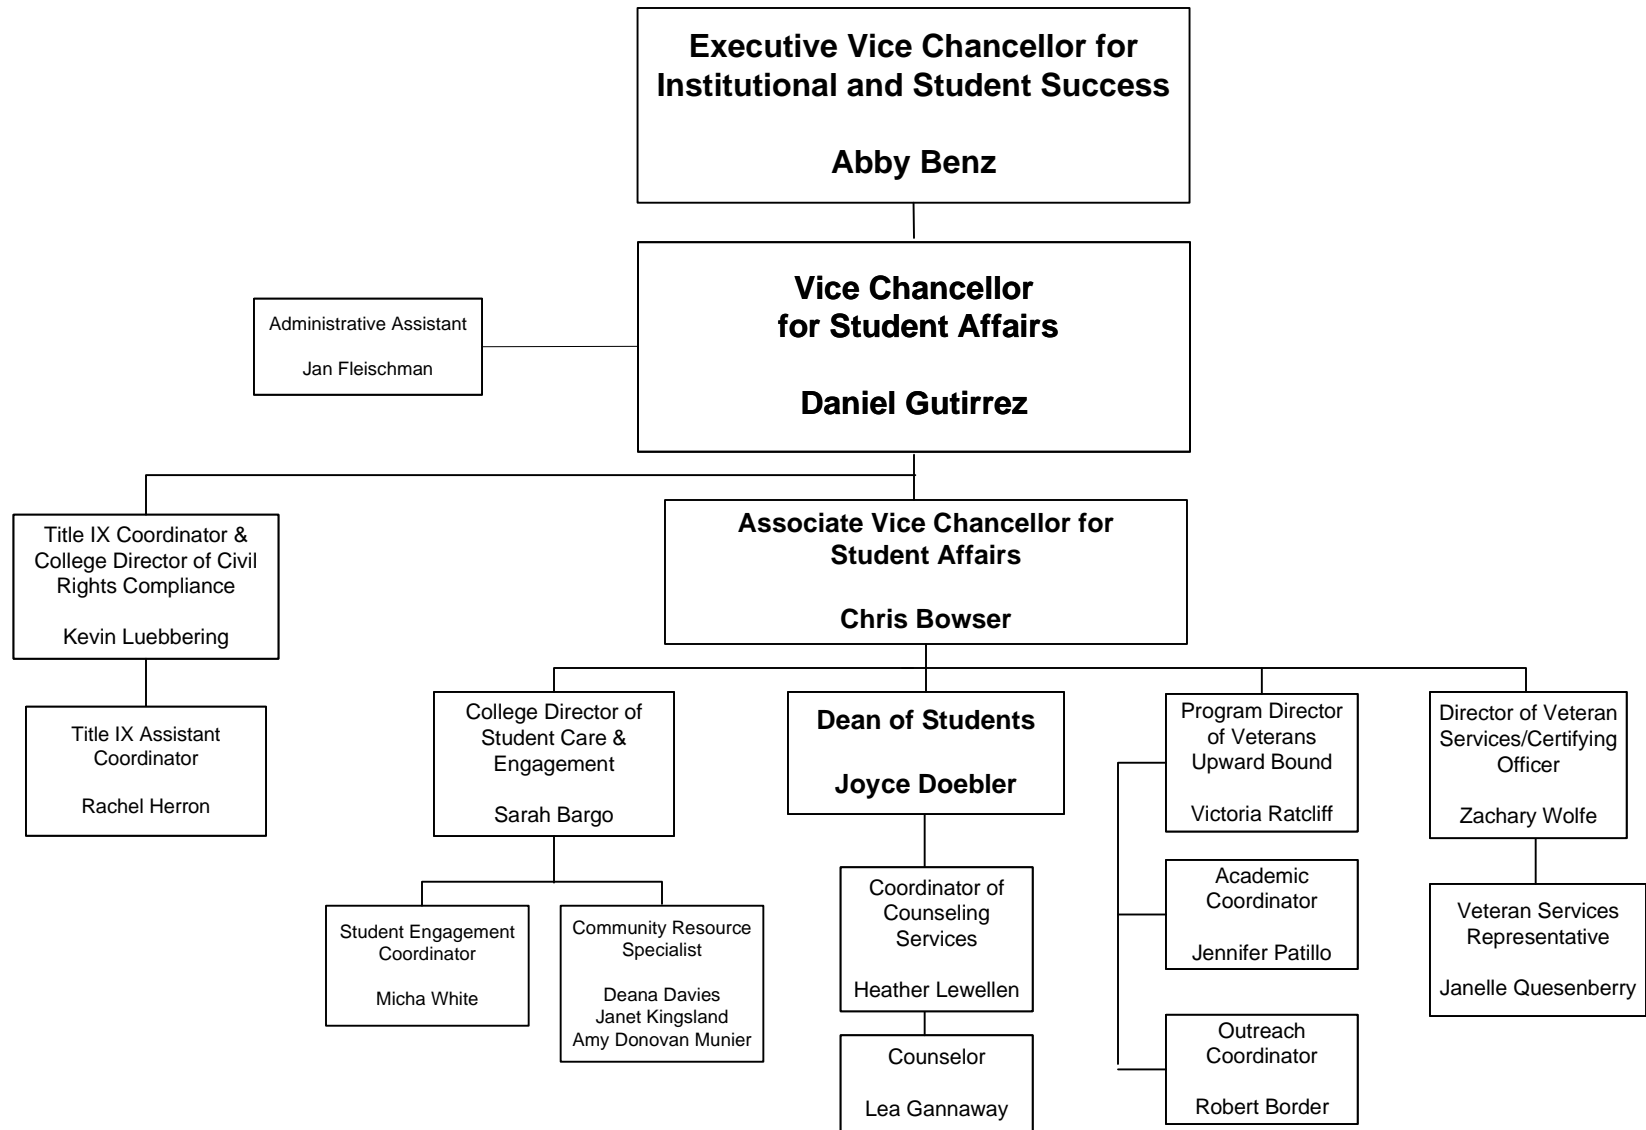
Executive Vice Chancellor for Institutional and Student Success

Abby Benz

Administrative Assistant

Jan Fleischman

Vice Chancellor for Student Affairs

Daniel Gutirrez

Title IX Coordinator & College Director of Civil Rights Compliance

Kevin Luebbering

Title IX Assistant Coordinator

Rachel Herron

Associate Vice Chancellor for Student Affairs

Chris Bowser

College Director of Student Care & Engagement

Sarah Bargo

Student Engagement Coordinator

Micha White

Community Resource Specialist

Deana Davies
Janet Kingsland
Amy Donovan Munier

Dean of Students

Joyce Doebler

Coordinator of Counseling Services

Heather Lewellen

Counselor

Lea Gannaway

Program Director of Veterans Upward Bound

Victoria Ratcliff

Academic Coordinator

Jennifer Patillo

Outreach Coordinator

Robert Border

Director of Veteran Services/Certifying Officer

Zachary Wolfe

Veteran Services Representative

Janelle Quesenberry